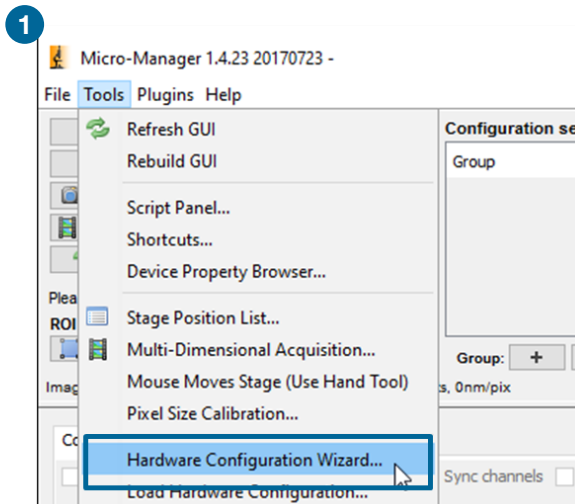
1

Micro-Manager 1.4.23 20170723 -

File Tools Plugins Help

Refresh GUI
Rebuild GUI

Script Panel...
Shortcuts...
Device Property Browser...

Stage Position List...
Multi-Dimensional Acquisition...
Mouse Moves Stage (Use Hand Tool)
Pixel Size Calibration...

Hardware Configuration Wizard...
Load Hardware Configuration...

Configuration se
Group

Plea
ROI

Group: +

Imag
s, 0nm/pix

Co

Sync channels